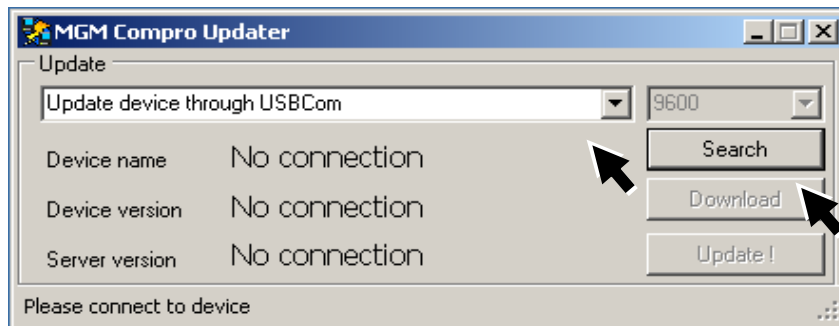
MGM Compro Updater

Update

Update device through USBCom

9600

Device name No connection

Device version No connection

Server version No connection

Search

Download

Update !

Please connect to device